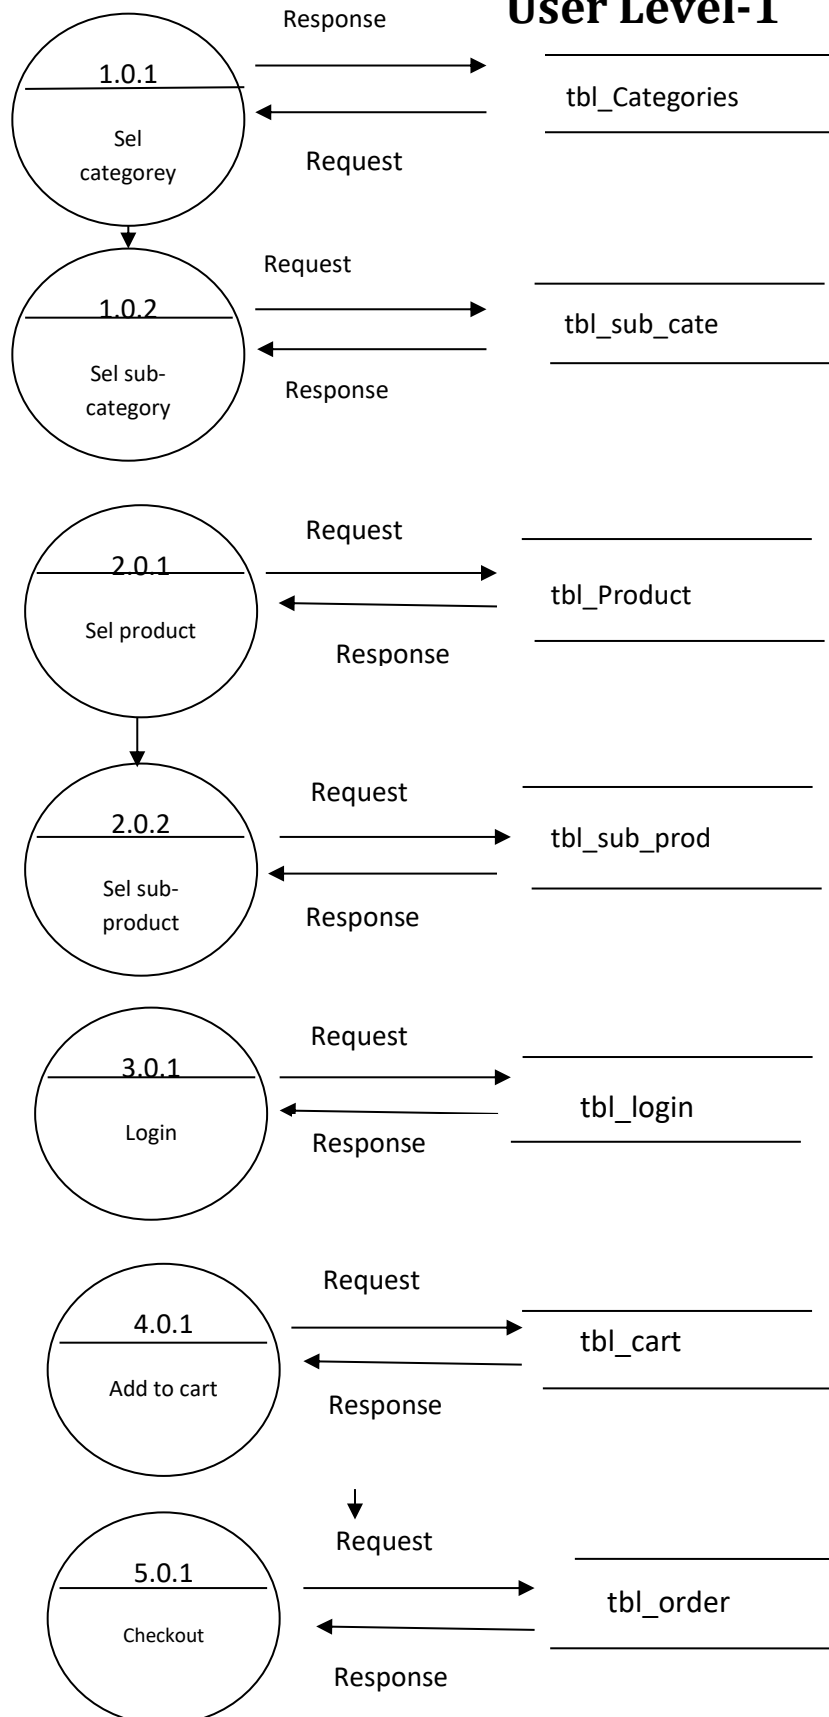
User Level-1

Response

1.0.1

Sel categorey

tbl_Categories

Request

Request

1.0.2

Sel sub-category

tbl_sub_cate

Response

Request

2.0.1

Sel product

tbl_Product

Response

Request

2.0.2

Sel sub-product

tbl_sub_prod

Response

Request

3.0.1

Login

tbl_login

Response

Request

4.0.1

Add to cart

tbl_cart

Response

Request

5.0.1

Checkout

tbl_order

Response